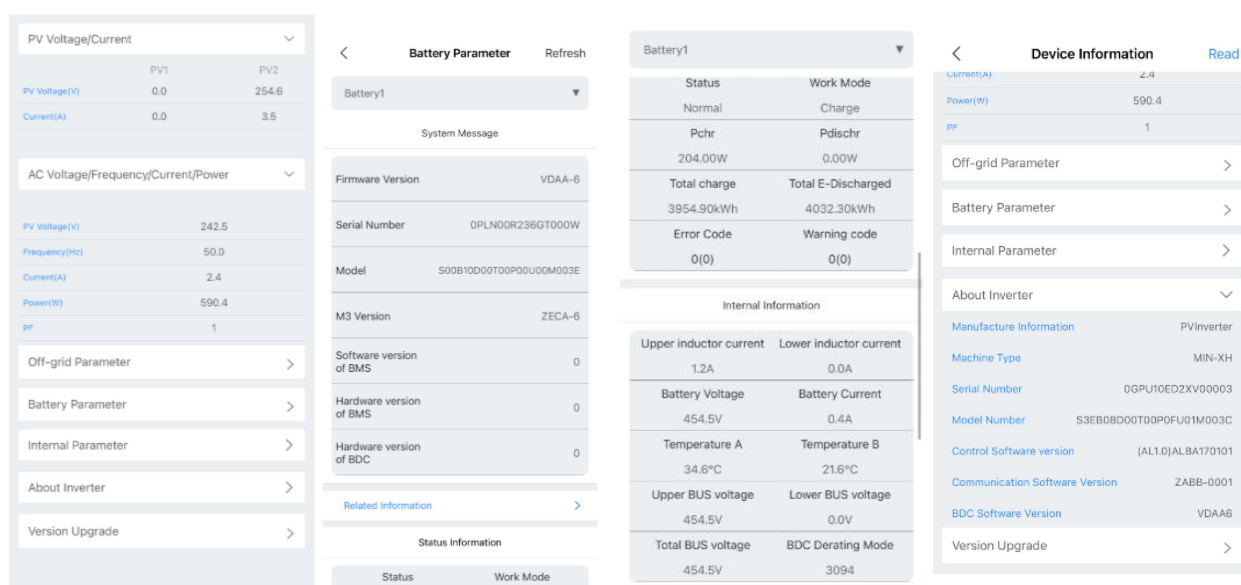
PV Voltage/Current

| | PV1 | PV2 |
|---|---|---|
| PV Voltage(V) | 0.0 | 254.6 |
| Current(A) | 0.0 | 3.5 |

AC Voltage/Frequency/Current/Power

| | |
|---|---|
| PV Voltage(V) | 242.5 |
| Frequency(Hz) | 50.0 |
| Current(A) | 2.4 |
| Power(W) | 590.4 |
| PF | 1 |

Off-grid Parameter
Battery Parameter
Internal Parameter
About Inverter
Version Upgrade

<
Battery Parameter
Refresh

Battery1

System Message

| | |
|---|---|
| Firmware Version | VDAA-6 |
| Serial Number | 0PLN00R236GT000W |
| Model | S00B10D00T00P00U00M003E |
| M3 Version | ZECA-6 |
| Software version of BMS | 0 |
| Hardware version of BMS | 0 |
| Hardware version of BDC | 0 |

Related Information

Status Information

Status
Work Mode

Battery1

| | |
|---|---|
| Status | Work Mode |
| Normal | Charge |
| Pchr | Pdischr |
| 204.00W | 0.00W |
| Total charge | Total E-Discharged |
| 3954.90kWh | 4032.30kWh |
| Error Code | Warning code |
| 0(0) | 0(0) |

Internal Information

| | |
|---|---|
| Upper inductor current | Lower inductor current |
| 1.2A | 0.0A |
| Battery Voltage | Battery Current |
| 454.5V | 0.4A |
| Temperature A | Temperature B |
| 34.6°C | 21.6°C |
| Upper BUS voltage | Lower BUS voltage |
| 454.5V | 0.0V |
| Total BUS voltage | BDC Derating Mode |
| 454.5V | 3094 |

<
Device Information
Read

| | |
|---|---|
| Current(A) | 2.4 |
| Power(W) | 590.4 |
| PF | 1 |

Off-grid Parameter
Battery Parameter
Internal Parameter
About Inverter

| | |
|---|---|
| Manufacture Information | PVInverter |
| Machine Type | MIN-XH |
| Serial Number | 0GPU10ED2XV00003 |
| Model Number | S3EB08D00T00P0FU01M003C |
| Control Software version | {AL1.0}ALBA170101 |
| Communication Software Version | ZABB-0001 |
| BDC Software Version | VDAA6 |

Version Upgrade